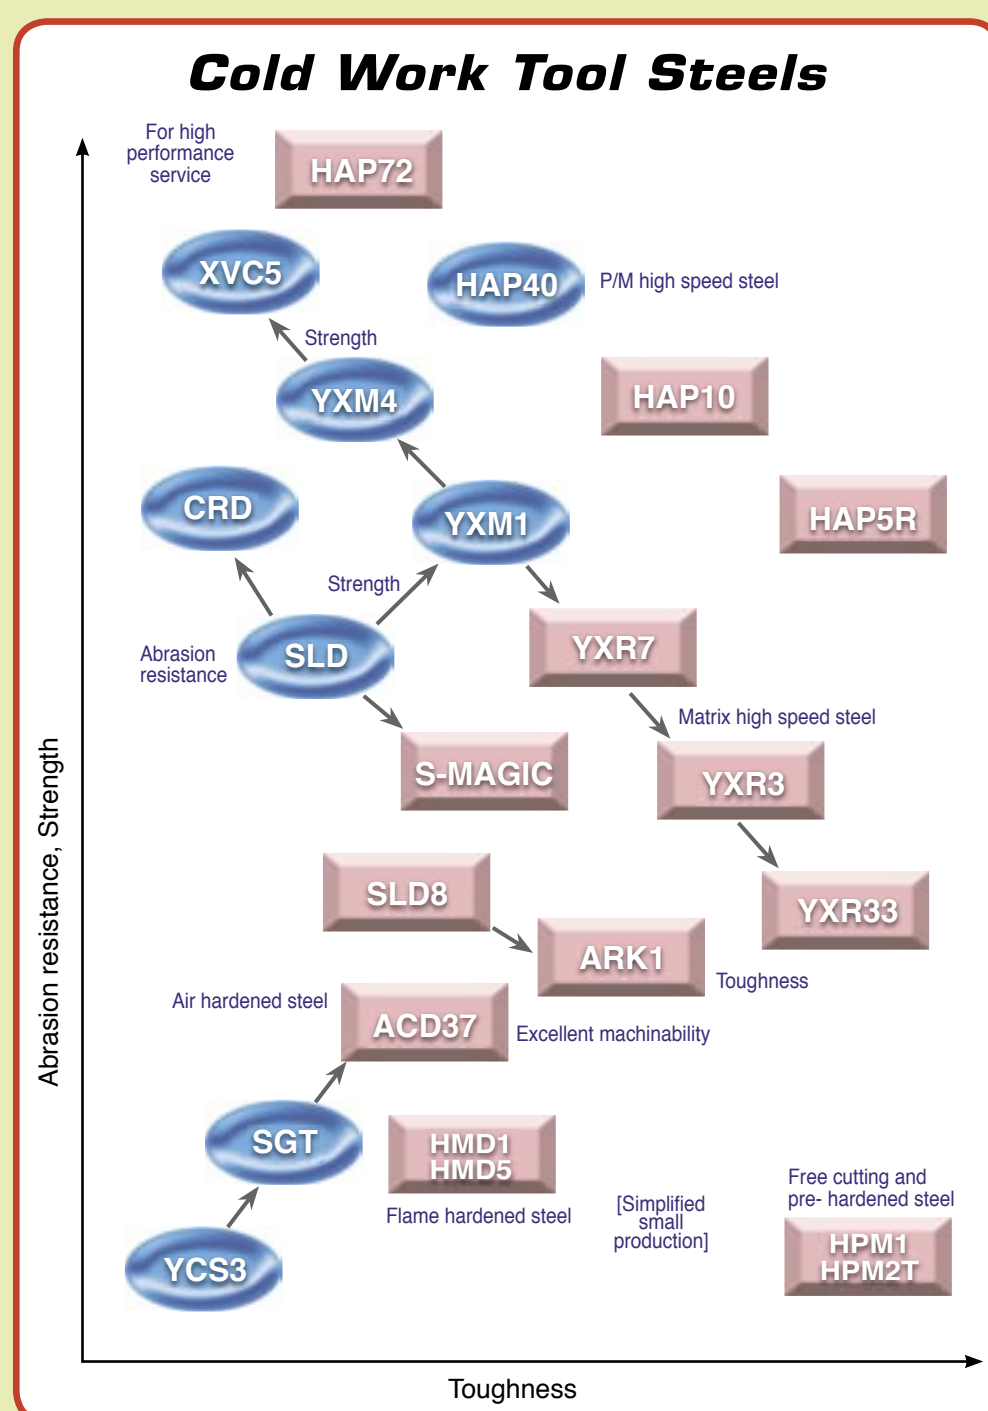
Cold Work Tool Steels

For high performance service

HAP72

XVC5

HAP40

P/M high speed steel

Strength

YXM4

HAP10

CRD

YXM1

HAP5R

Strength

Abrasion resistance

SLD

YXR7

Matrix high speed steel

S-MAGIC

YXR3

SLD8

YXR33

ARK1

Toughness

Air hardened steel

ACD37

Excellent machinability

SGT

HMD1
HMD5

Flame hardened steel

[Simplified small production]

Free cutting and pre- hardened steel

YCS3

HPM1
HPM2T

Abrasion resistance, Strength

Toughness